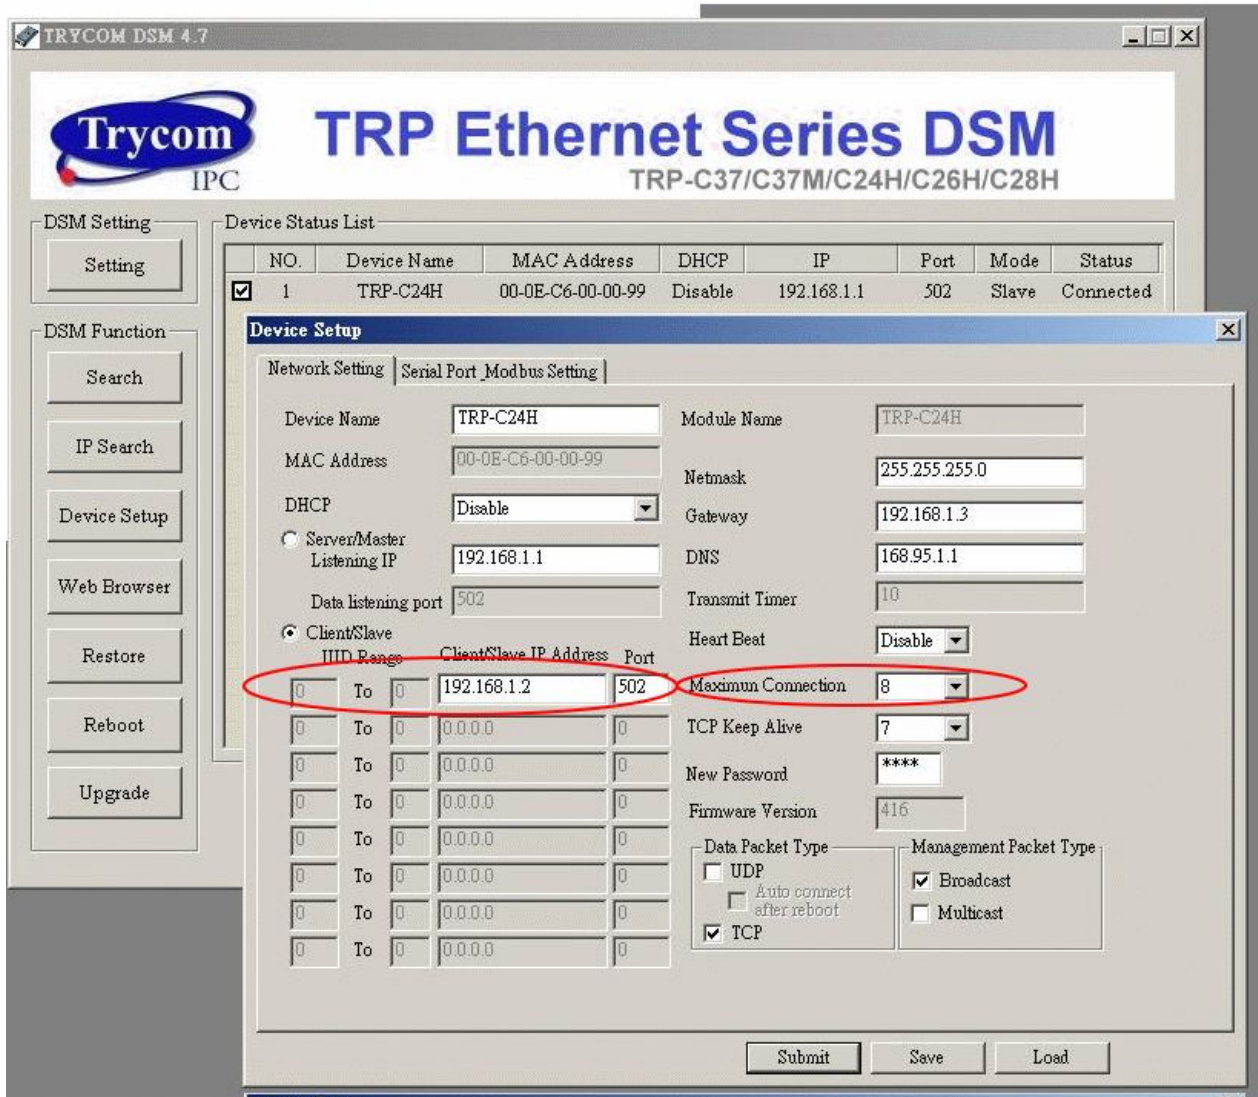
TRYCOM DSM 4.7

Trycom IPC

TRP Ethernet Series DSM
TRP-C37/C37M/C24H/C26H/C28H

DSM Setting
Setting

DSM Function
Search
IP Search
Device Setup
Web Browser
Restore
Reboot
Upgrade

Device Status List

| NO. | Device Name | MAC Address | DHCP | IP | Port | Mode | Status |
|---|---|---|---|---|---|---|---|
| 1 | TRP-C24H | 00-0E-C6-00-00-99 | Disable | 192.168.1.1 | 502 | Slave | Connected |

Device Setup

Network Setting | Serial Port_Modbus Setting

Device Name TRP-C24H
MAC Address 00-0E-C6-00-00-99
DHCP Disable
Server/Master Listening IP 192.168.1.1
Data listening port 502
Client/Slave
UID Range Client/Slave IP Address Port
0 To 0 192.168.1.2 502
0 To 0 0.0.0.0 0
0 To 0 0.0.0.0 0
0 To 0 0.0.0.0 0
0 To 0 0.0.0.0 0
0 To 0 0.0.0.0 0
0 To 0 0.0.0.0 0
0 To 0 0.0.0.0 0

Module Name TRP-C24H
Netmask 255.255.255.0
Gateway 192.168.1.3
DNS 168.95.1.1
Transmit Timer 10
Heart Beat Disable
Maximun Connection 8
TCP Keep Alive 7
New Password ****
Firmware Version 416

Data Packet Type
UDP
Auto connect after reboot
TCP

Management Packet Type
Broadcast
Multicast

Submit Save Load